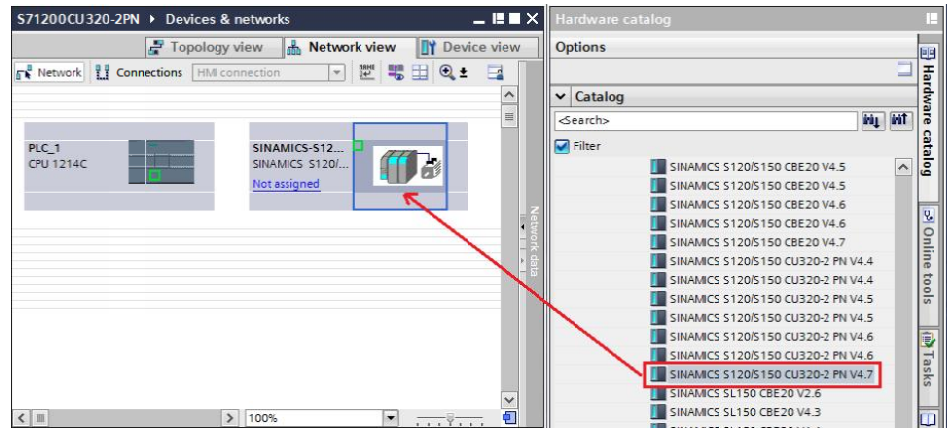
S71200CU320-2PN ▸ Devices & networks

Topology view | Network view | Device view

Network | Connections | HMI connection

PLC_1
CPU 1214C

SINAMICS-S12...
SINAMICS S120/...
Not assigned

Network data

100%

Hardware catalog

Options

Catalog

<Search>

Filter

SINAMICS S120/S150 CBE20 V4.5
SINAMICS S120/S150 CBE20 V4.5
SINAMICS S120/S150 CBE20 V4.6
SINAMICS S120/S150 CBE20 V4.6
SINAMICS S120/S150 CBE20 V4.7
SINAMICS S120/S150 CU320-2 PN V4.4
SINAMICS S120/S150 CU320-2 PN V4.4
SINAMICS S120/S150 CU320-2 PN V4.5
SINAMICS S120/S150 CU320-2 PN V4.5
SINAMICS S120/S150 CU320-2 PN V4.6
SINAMICS S120/S150 CU320-2 PN V4.6
SINAMICS S120/S150 CU320-2 PN V4.7
SINAMICS SL150 CBE20 V2.6
SINAMICS SL150 CBE20 V4.3

Hardware catalog
Online tools
Tasks